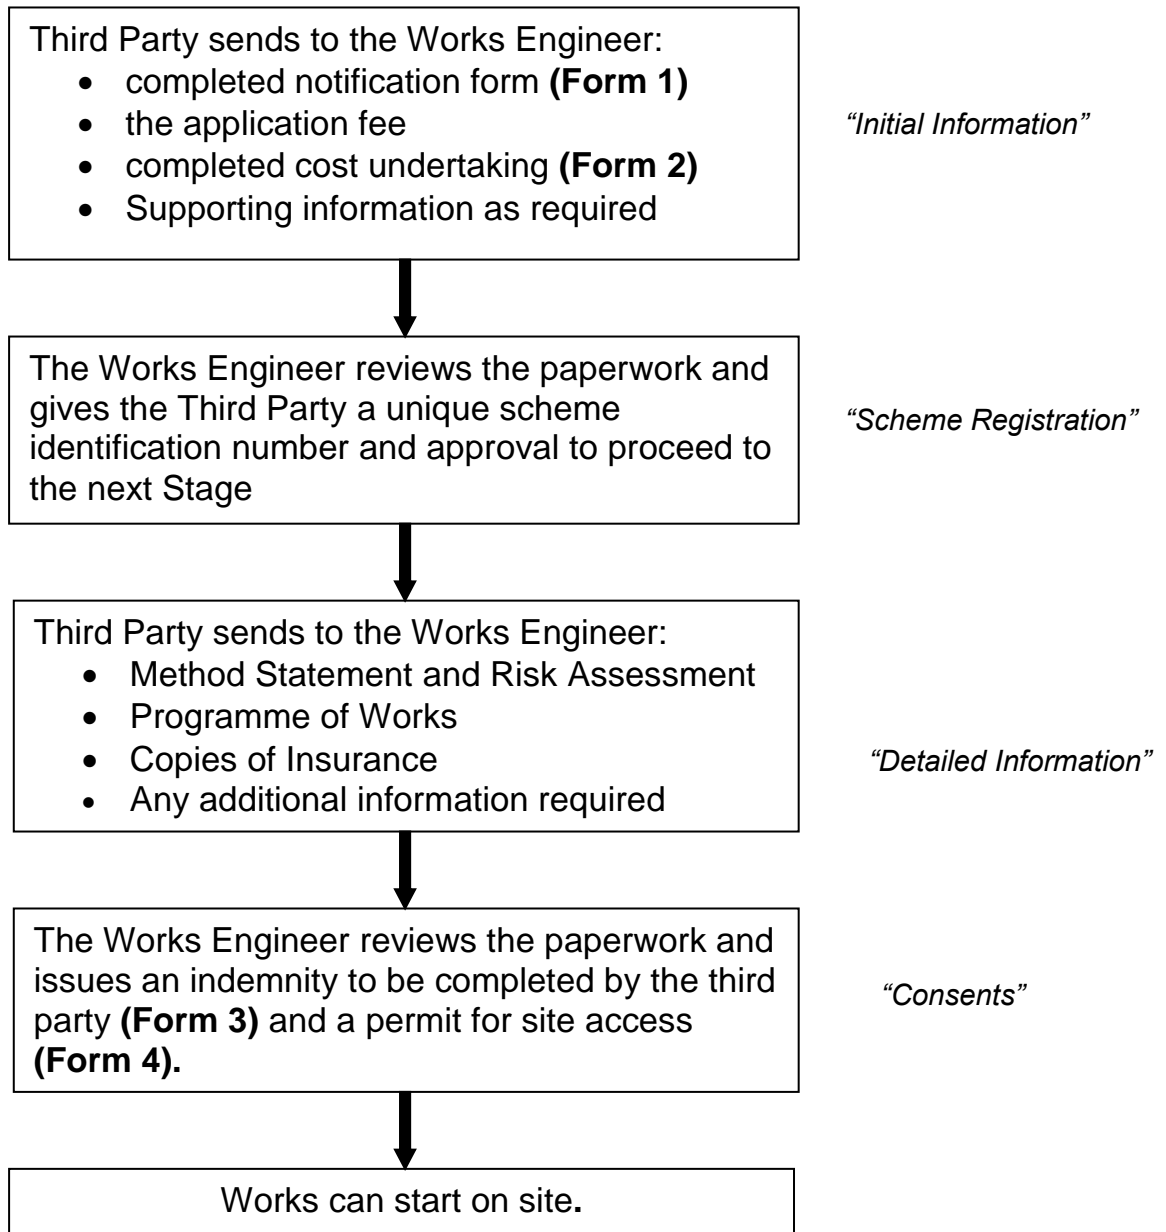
Third Party sends to the Works Engineer:

- completed notification form **(Form 1)**
- the application fee
- completed cost undertaking **(Form 2)**
- Supporting information as required

*"Initial Information"*

The Works Engineer reviews the paperwork and gives the Third Party a unique scheme identification number and approval to proceed to the next Stage

*"Scheme Registration"*

Third Party sends to the Works Engineer:

- Method Statement and Risk Assessment
- Programme of Works
- Copies of Insurance
- Any additional information required

*"Detailed Information"*

The Works Engineer reviews the paperwork and issues an indemnity to be completed by the third party **(Form 3)** and a permit for site access **(Form 4).**

*"Consents"*

Works can start on site**.**